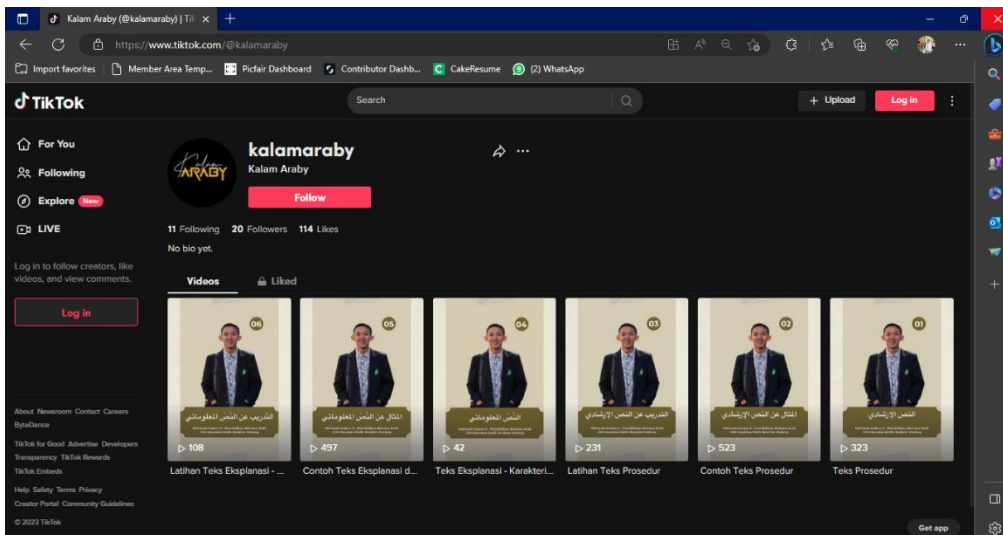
Kalam Araby (@kalamaraby) | Tik ×

https://www.tiktok.com/@kalamaraby

Import favorites | Member Area Temp... Picfair Dashboard Contributor Dashb... CakeResume (2) WhatsApp

TikTok

Search

+ Upload Log in

For You
Following
Explore New
LIVE

Log in to follow creators, like videos, and view comments.

Log in

About Newsroom Contact Careers ByteDance
TikTok for Good Advertise Developers Transparency TikTok Rewards TikTok Embeds
Help Safety Terms Privacy Creator Portal Community Guidelines
© 2023 TikTok

kalamaraby
Kalam Araby
Follow

11 Following 20 Followers 114 Likes
No bio yet.

Videos Liked

06 التدريب عن النص المعلوماتي
108
Latihan Teks Eksplanasi - ...

05 المثال عن النص المعلوماتي
497
Contoh Teks Eksplanasi d...

04 النص المعلوماتي
42
Teks Eksplanasi - Karakteri...

03 التدريب عن النص الإرشادي
231
Latihan Teks Prosedur

02 المثال عن النص الإرشادي
523
Contoh Teks Prosedur

01 النص الإرشادي
323
Teks Prosedur

Get app